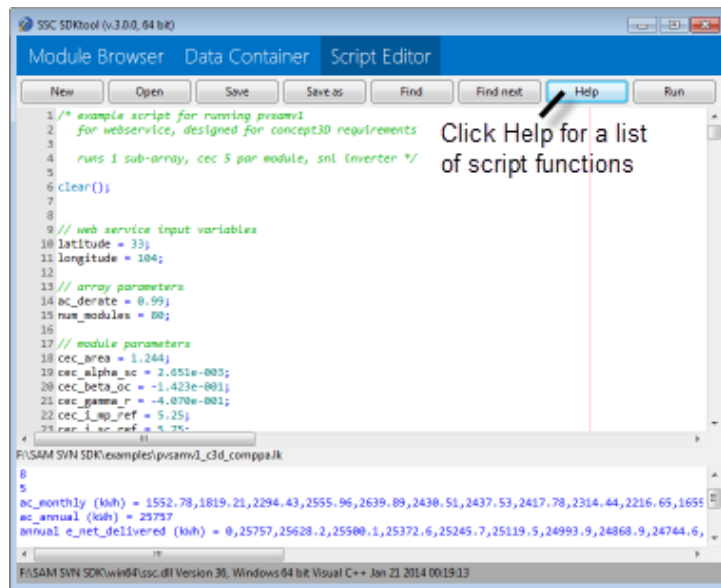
SSC SDKtool (v.3.0.0, 64 bit)

Module Browser Data Container Script Editor

New Open Save Save as Find Find next Help Run

1 /* example script for running pvsamv1
2 for webservice, designed for concept3D requirements
3
4 runs 1 sub-array, cec 5 par module, snl inverter */
5
6 clear();
7
8
9 // web service input variables
10 latitude = 33;
11 longitude = 104;
12
13 // array parameters
14 ac_derate = 0.99;
15 num_modules = 80;
16
17 // module parameters
18 cec_area = 1.244;
19 cec_alpha_sc = 2.651e-003;
20 cec_beta_oc = -1.423e-001;
21 cec_gamma_r = -4.070e-001;
22 cec_i_mp_ref = 5.25;
23 cec_i_sc_ref = 5.75;

Click Help for a list of script functions

F:\SAM SVN SDK\examples\pvsamv1_c3d_comppa.lk

8
5
ac_monthly (kWh) = 1552.78,1819.21,2294.43,2555.96,2639.89,2430.51,2437.53,2417.78,2314.44,2216.65,1659
ac_annual (kWh) = 25757
annual e_net_delivered (kWh) = 0,25757,25628.2,25500.1,25372.6,25245.7,25119.5,24993.9,24868.9,24744.6,

F:\SAM SVN SDK\win64\ssc.dll Version 36, Windows 64 bit Visual C++ Jan 21 2014 00:19:13